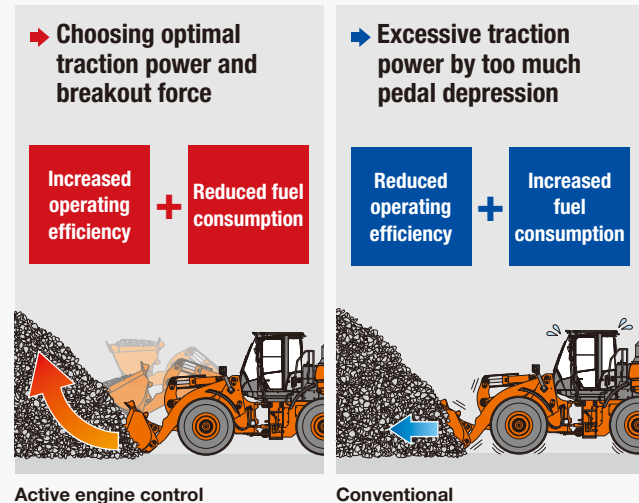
Choosing optimal traction power and breakout force

Increased operating efficiency

+

Reduced fuel consumption

Active engine control

Excessive traction power by too much pedal depression

Reduced operating efficiency

+

Increased fuel consumption

Conventional